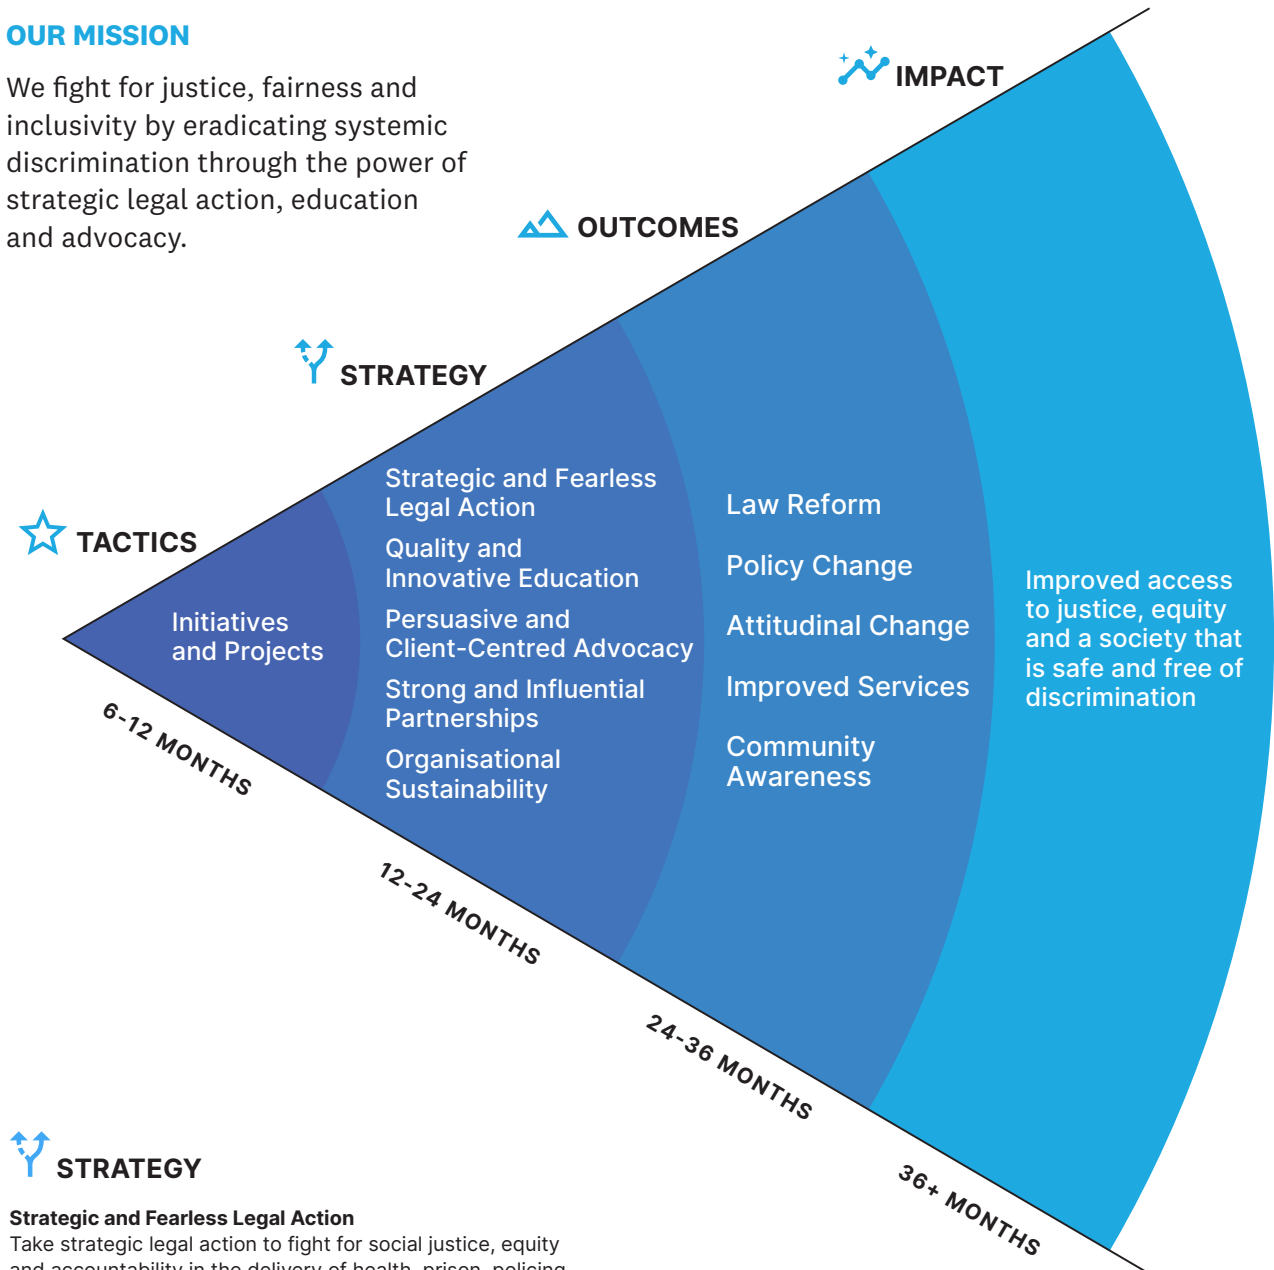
OUR MISSION

We fight for justice, fairness and inclusivity by eradicating systemic discrimination through the power of strategic legal action, education and advocacy.

IMPACT

OUTCOMES

STRATEGY

TACTICS

Initiatives and Projects

Strategic and Fearless Legal Action

Quality and Innovative Education

Persuasive and Client-Centred Advocacy

Strong and Influential Partnerships

Organisational Sustainability

Law Reform

Policy Change

Attitudinal Change

Improved Services

Community Awareness

Improved access to justice, equity and a society that is safe and free of discrimination

6-12 MONTHS

12-24 MONTHS

24-36 MONTHS

36+ MONTHS

STRATEGY

Strategic and Fearless Legal Action
Take strategic legal action to fight for social justice, equity and accountability in the delivery of health, prison, policing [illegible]